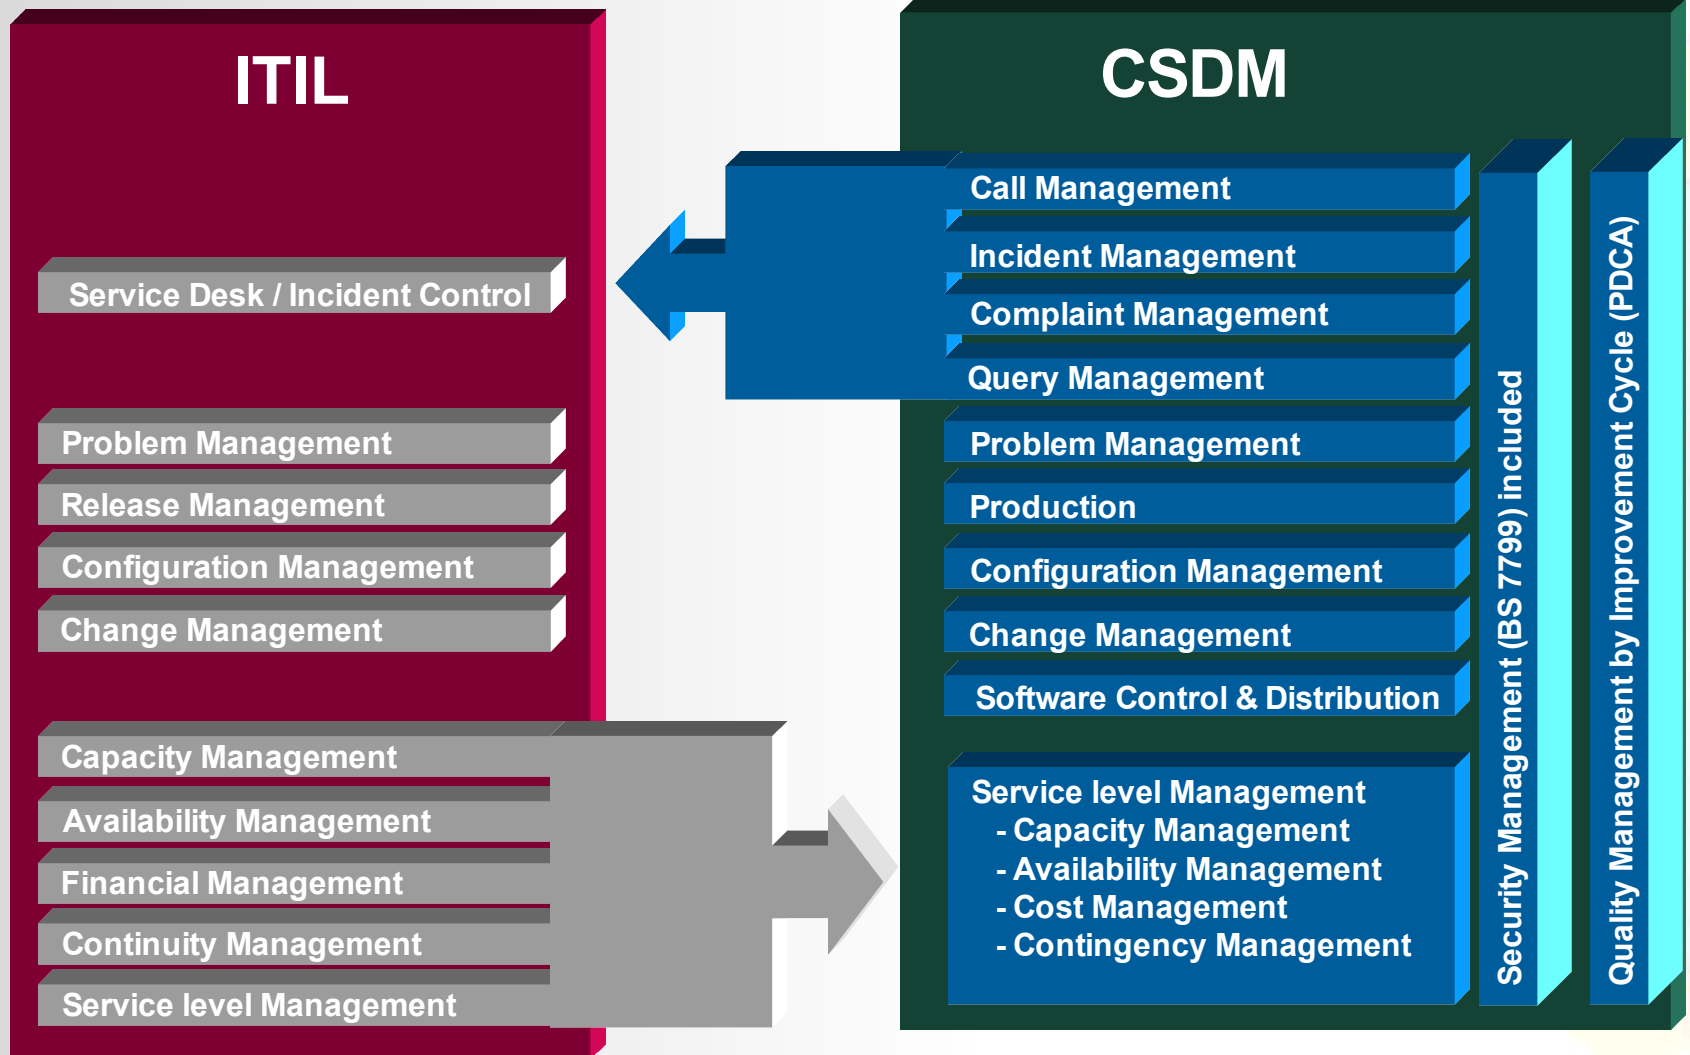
ITIL

Service Desk / Incident Control

Problem Management

Release Management

Configuration Management

Change Management

Capacity Management

Availability Management

Financial Management

Continuity Management

Service level Management

CSDM

Call Management

Incident Management

Complaint Management

Query Management

Problem Management

Production

Configuration Management

Change Management

Software Control & Distribution

Service level Management
- Capacity Management
- Availability Management
- Cost Management
- Contingency Management

Security Management (BS 7799) included

Quality Management by Improvement Cycle (PDCA)